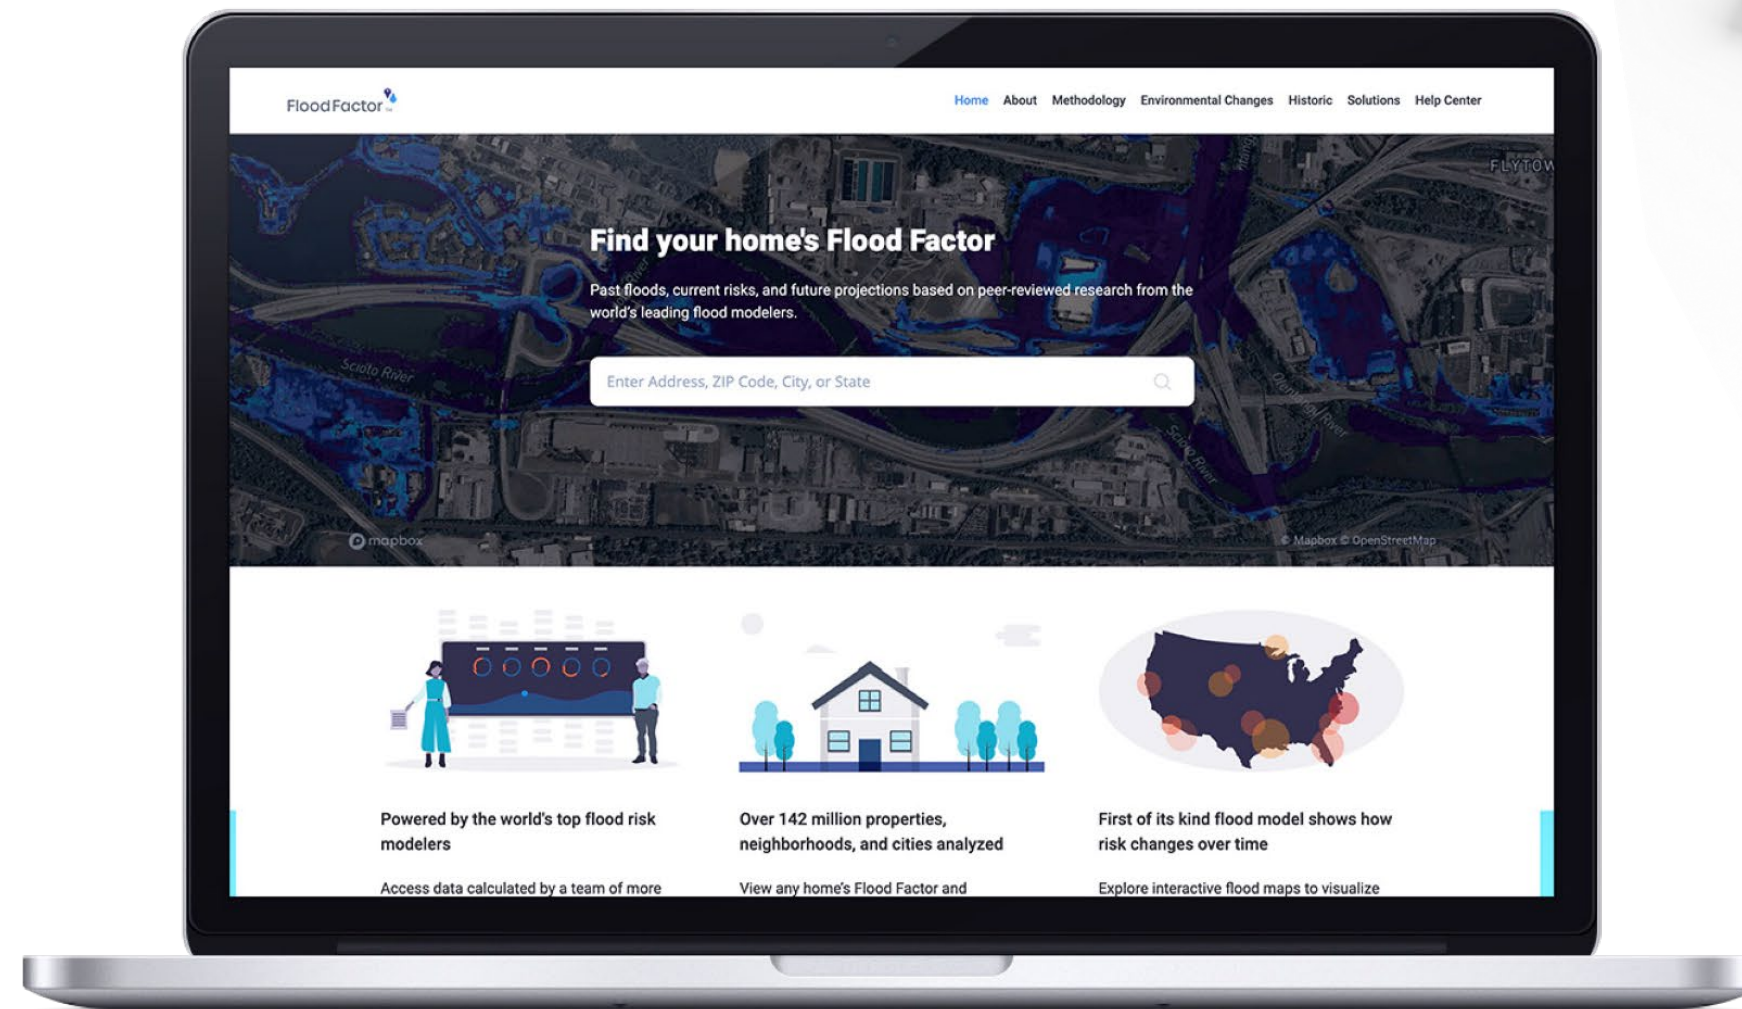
FloodFactor

Home About Methodology Environmental Changes Historic Solutions Help Center

FLYTOW

Find your home's Flood Factor

Past floods, current risks, and future projections based on peer-reviewed research from the world's leading flood modelers.

Enter Address, ZIP Code, City, or State

Scioto River

Olentangy River

Scioto River

mapbox

© Mapbox © OpenStreetMap

Powered by the world's top flood risk modelers

Access data calculated by a team of more

Over 142 million properties, neighborhoods, and cities analyzed

View any home's Flood Factor and

First of its kind flood model shows how risk changes over time

Explore interactive flood maps to visualize